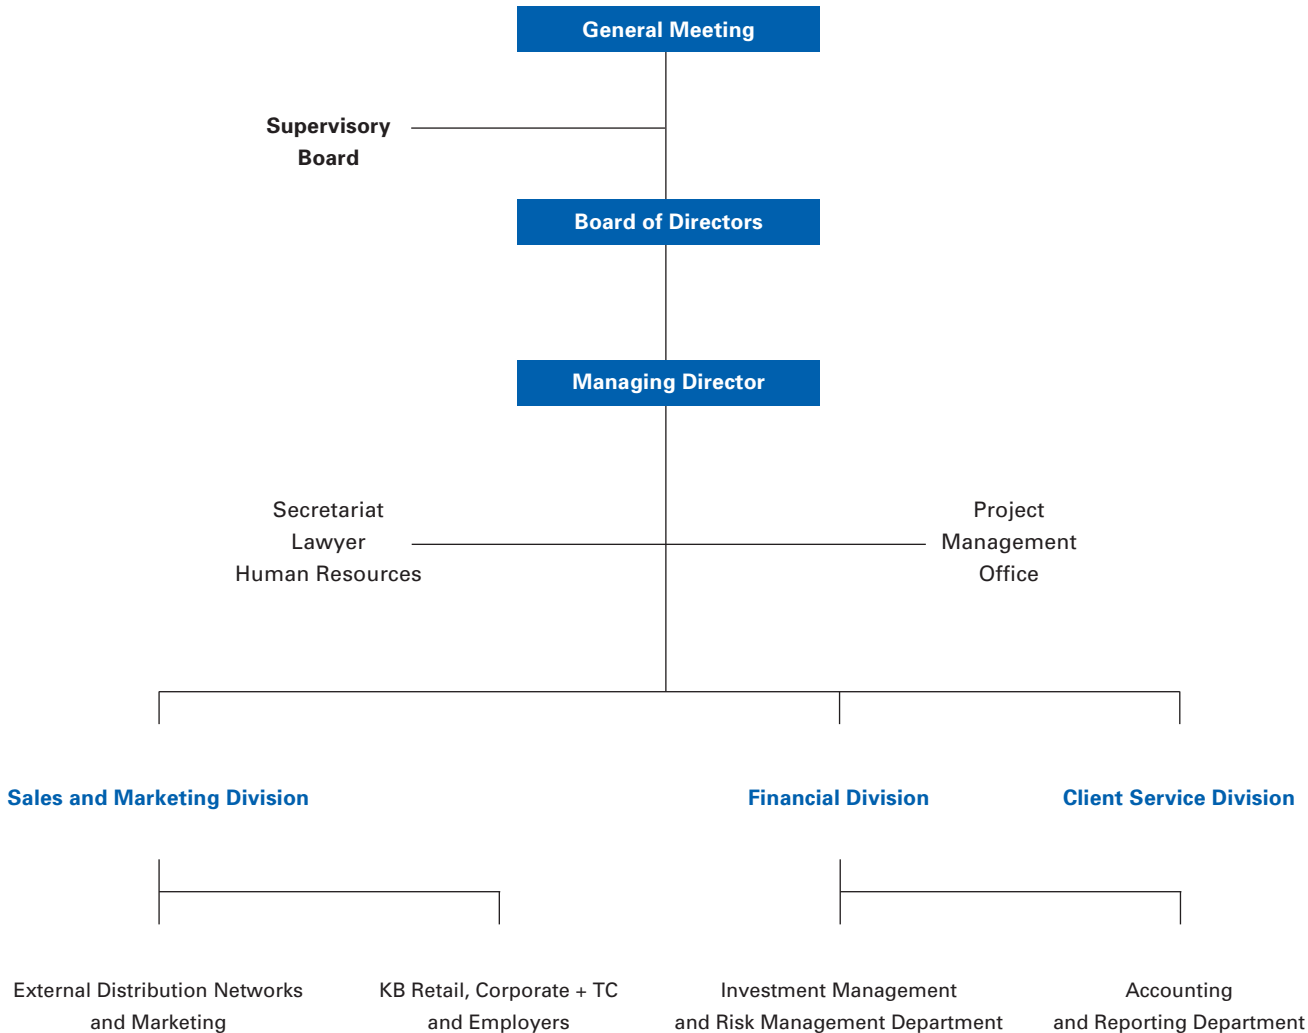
General Meeting

Supervisory Board

Board of Directors

Managing Director

Secretariat
Lawyer
Human Resources

Project Management Office

Sales and Marketing Division

Financial Division

Client Service Division

External Distribution Networks and Marketing

KB Retail, Corporate + TC and Employers

Investment Management and Risk Management Department

Accounting and Reporting Department